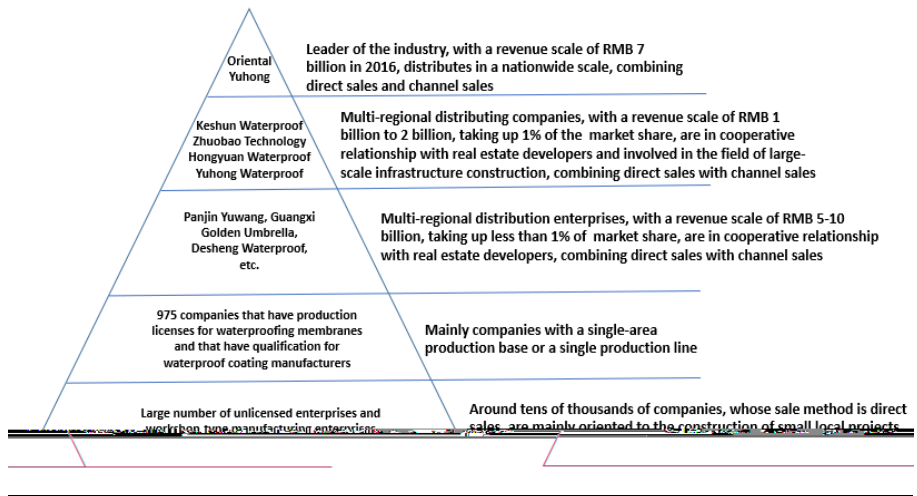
Oriental Yuhong

Leader of the industry, with a revenue scale of RMB 7 billion in 2016, distributes in a nationwide scale, combining direct sales and channel sales

Keshun Waterproof
Zhuobao Technology
Hongyuan Waterproof
Yuhong Waterproof

Multi-regional distributing companies, with a revenue scale of RMB 1 billion to 2 billion, taking up 1% of the market share, are in cooperative relationship with real estate developers and involved in the field of large-scale infrastructure construction, combining direct sales with channel sales

Panjin Yuwang, Guangxi Golden Umbrella, Desheng Waterproof, etc.

Multi-regional distribution enterprises, with a revenue scale of RMB 5-10 billion, taking up less than 1% of market share, are in cooperative relationship with real estate developers, combining direct sales with channel sales

975 companies that have production licenses for waterproofing membranes and that have qualification for waterproof coating manufacturers

Mainly companies with a single-area production base or a single production line

Large number of unlicensed enterprises and workshop type manufacturing enterprises

Around tens of thousands of companies, whose sale method is direct sales, are mainly oriented to the construction of small local projects